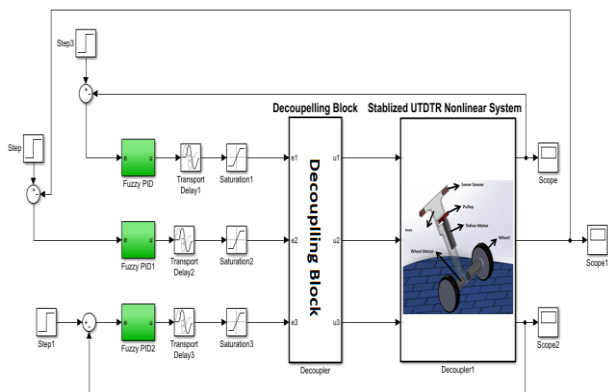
Step3

Step

Decoupelling Block

Stablized UTDTR Nonlinear System

e
u
Fuzzy PID

Transport Delay1

Saturation1

e1
e2
e3

Decoupling Block

u1
u2
u3

Decoupler

Sonar Sensor
Pulley
Yellow Motor
Body
Wheel Motor
Wheel

Decoupler1

Scope

Scope1

Scope2

e
u
Fuzzy PID1

Transport Delay2

Saturation2

Step1

e
u
Fuzzy PID2

Transport Delay3

Saturation3